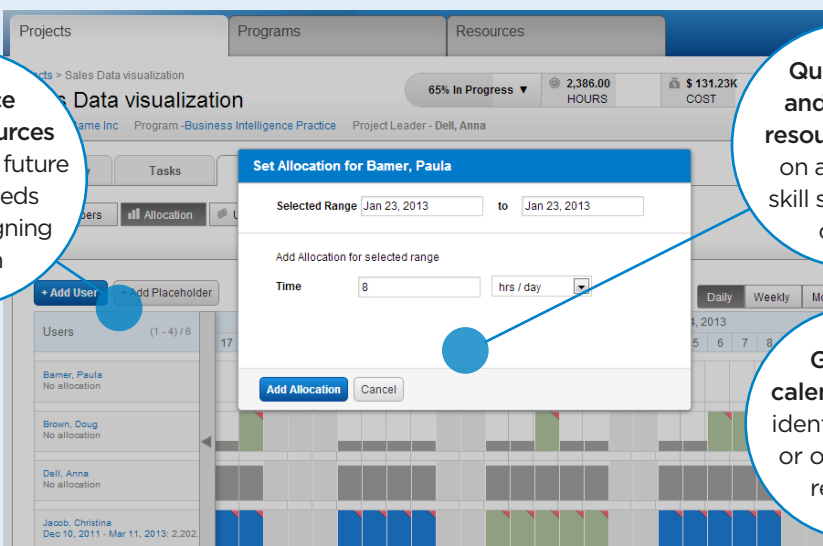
Projects
Programs
Resources

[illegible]cts > Sales Data visualization
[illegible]s Data visualization
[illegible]ame Inc Program -Business Intelligence Practice Project Leader - Dell, Anna

65% In Progress ▼
2,386.00
HOURS
$ 131.23K
COST

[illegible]e
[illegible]urces
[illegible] future
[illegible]eds
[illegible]gning
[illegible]n

Qu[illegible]
and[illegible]
resou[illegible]
on a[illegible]
skill s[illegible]
c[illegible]

Tasks
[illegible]ers
Allocation
U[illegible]

+ Add User
+ Add Placeholder

Set Allocation for Bamer, Paula
Selected Range Jan 23, 2013 to Jan 23, 2013
Add Allocation for selected range
Time 8 hrs / day
Add Allocation
Cancel

Daily
Weekly
Mo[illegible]

Users (1 - 4) / 6
17
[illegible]4, 2013
5 6 7 8

Bamer, Paula
No allocation
Brown, Doug
No allocation
Dell, Anna
No allocation
Jacob, Christina
Dec 10, 2011 - Mar 11, 2013: 2,202.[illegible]

G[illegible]
caler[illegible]
ident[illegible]
or o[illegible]
re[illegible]